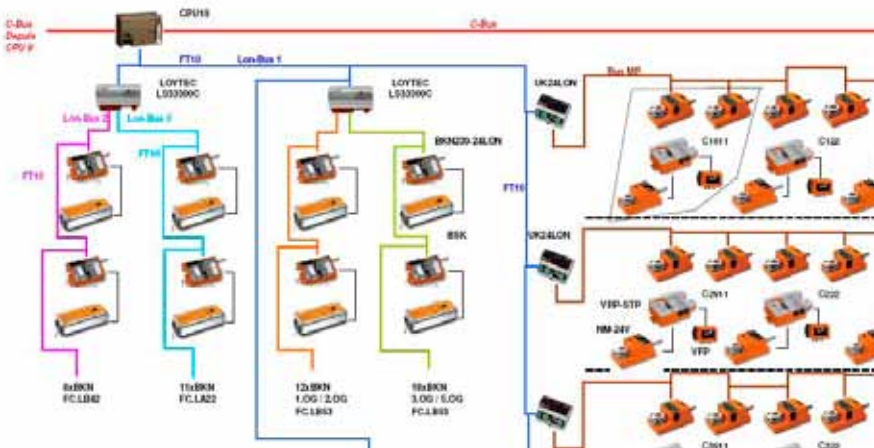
C-Bus
Depuis
CPU 9

CPU10

C-Bus

FT10

Lon-Bus 1

LOYTEC
LS33300C

LOYTEC
LS33300C

UK24LON

Bus MP

Lon-Bus 2

Lon-Bus 3

FT10

FT10

BKN230-24LON

C1011

C122

FT10

BSK

UK24LON

C2011

C222

VRP-STP

NM-24V

VFP

6xBKN
FC.LB42

11xBKN
FC.LA22

12xBKN
1.OG / 2.OG
FC.LB53

10xBKN
3.OG / 5.OG
FC.LB55

C3011

C322